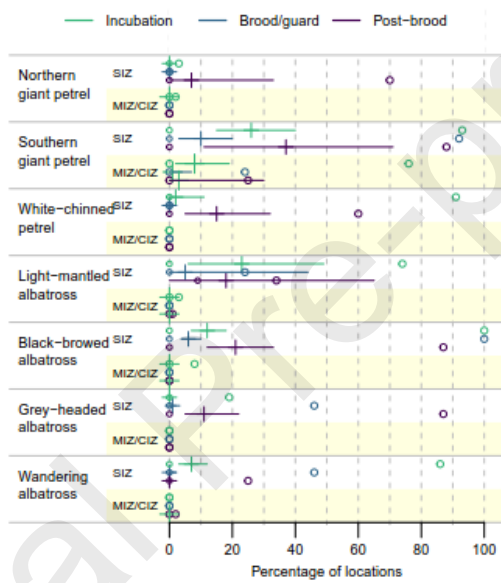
Incubation Brood/guard Post-brood

Northern giant petrel
SIZ
MIZ/CIZ

Southern giant petrel
SIZ
MIZ/CIZ

White-chinned petrel
SIZ
MIZ/CIZ

Light-mantled albatross
SIZ
MIZ/CIZ

Black-browed albatross
SIZ
MIZ/CIZ

Grey-headed albatross
SIZ
MIZ/CIZ

Wandering albatross
SIZ
MIZ/CIZ

0 20 40 60 80 100
Percentage of locations